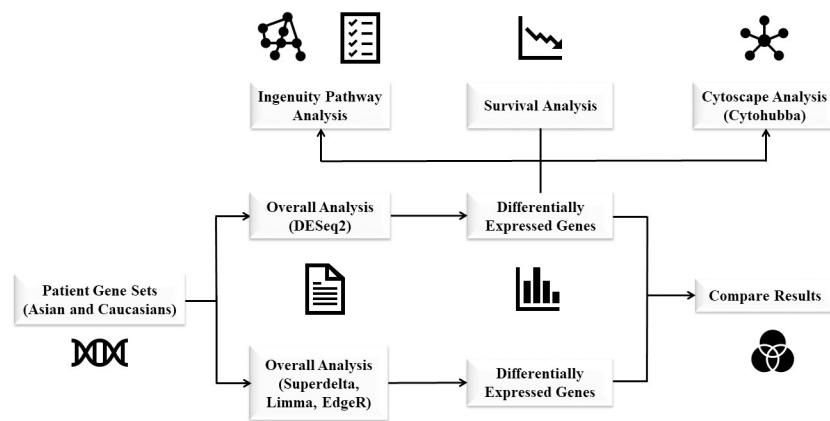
Ingenuity Pathway Analysis

Survival Analysis

Cytoscape Analysis (Cytohubba)

Overall Analysis (DESeq2)

Differentially Expressed Genes

Patient Gene Sets (Asian and Caucasians)

Compare Results

Overall Analysis (Superdelta, Limma, EdgeR)

Differentially Expressed Genes